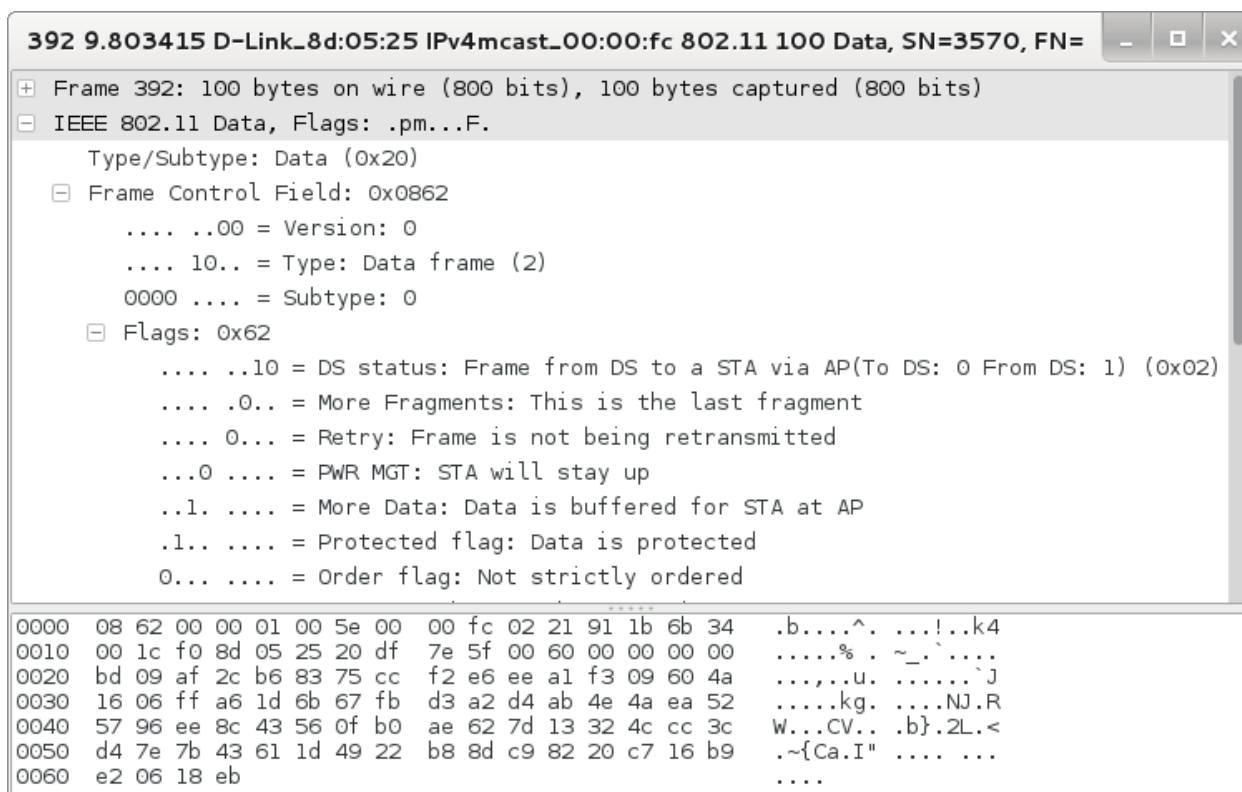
392 9.803415 D-Link_8d:05:25 IPv4mcast_00:00:fc 802.11 100 Data, SN=3570, FN=

Frame 392: 100 bytes on wire (800 bits), 100 bytes captured (800 bits)
IEEE 802.11 Data, Flags: .pm...F.
Type/Subtype: Data (0x20)
Frame Control Field: 0x0862
.... ..00 = Version: 0
.... 10.. = Type: Data frame (2)
0000 .... = Subtype: 0
Flags: 0x62
.... ..10 = DS status: Frame from DS to a STA via AP(To DS: 0 From DS: 1) (0x02)
.... .0.. = More Fragments: This is the last fragment
.... 0... = Retry: Frame is not being retransmitted
...0 .... = PWR MGT: STA will stay up
..1. .... = More Data: Data is buffered for STA at AP
.1.. .... = Protected flag: Data is protected
0... .... = Order flag: Not strictly ordered

0000 08 62 00 00 01 00 5e 00 00 fc 02 21 91 1b 6b 34 .b....^. ...!..k4
0010 00 1c f0 8d 05 25 20 df 7e 5f 00 60 00 00 00 00 .....% . ~_.`....
0020 bd 09 af 2c b6 83 75 cc f2 e6 ee a1 f3 09 60 4a ...,..u. ......`J
0030 16 06 ff a6 1d 6b 67 fb d3 a2 d4 ab 4e 4a ea 52 .....kg. ....NJ.R
0040 57 96 ee 8c 43 56 0f b0 ae 62 7d 13 32 4c cc 3c W...CV.. .b}.2L.<
0050 d4 7e 7b 43 61 1d 49 22 b8 8d c9 82 20 c7 16 b9 .~{Ca.I" .... ...
0060 e2 06 18 eb ....